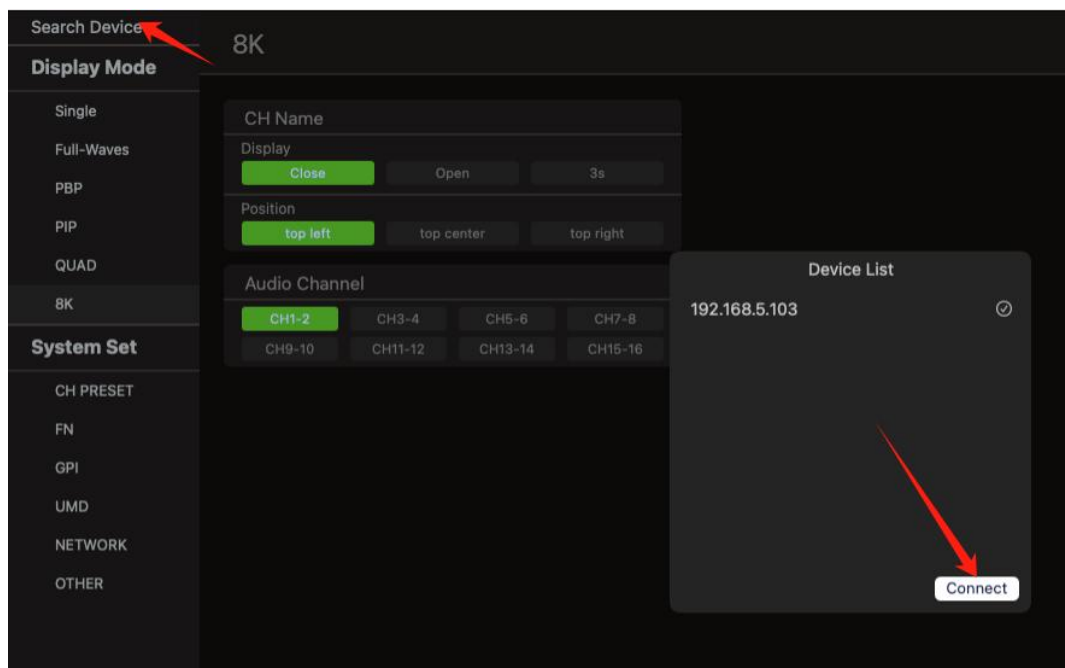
Search Device

Display Mode

Single

Full-Waves

PBP

PIP

QUAD

8K

System Set

CH PRESET

FN

GPI

UMD

NETWORK

OTHER

8K

CH Name

Display

Close

Open

3s

Position

top left

top center

top right

Audio Channel

| CH1-2 | CH3-4 | CH5-6 | CH7-8 |
|---|---|---|---|
| CH9-10 | CH11-12 | CH13-14 | CH15-16 |

Device List

192.168.5.103

Connect